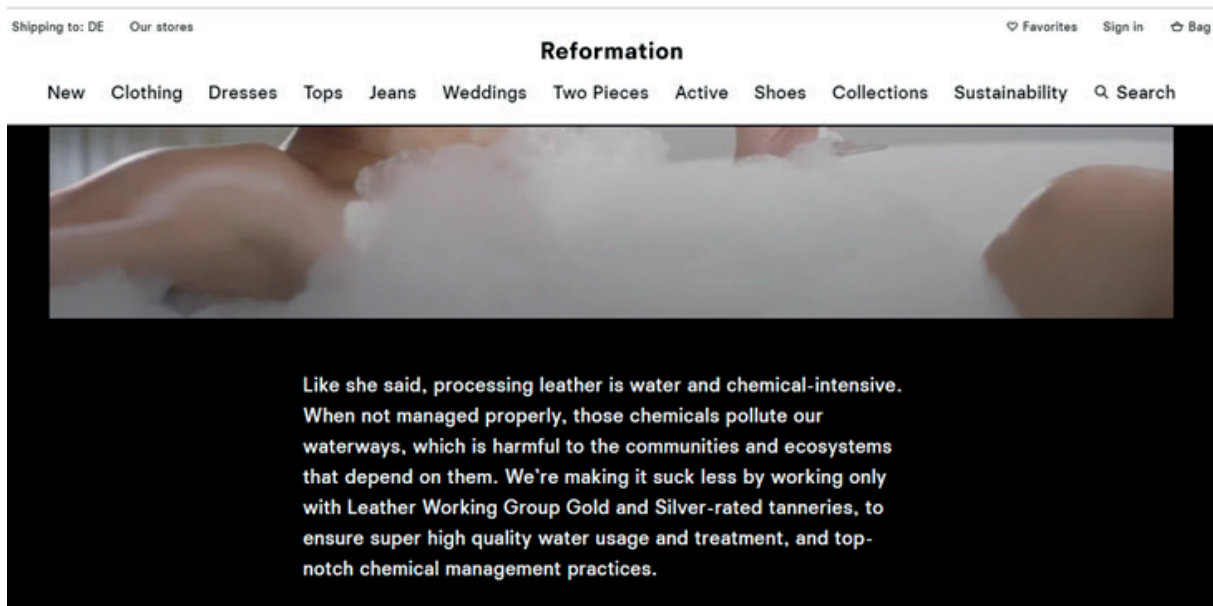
Shipping to: DE Our stores

♡ Favorites Sign in Bag

Reformation

New Clothing Dresses Tops Jeans Weddings Two Pieces Active Shoes Collections Sustainability Search

Like she said, processing leather is water and chemical-intensive. When not managed properly, those chemicals pollute our waterways, which is harmful to the communities and ecosystems that depend on them. We're making it suck less by working only with Leather Working Group Gold and Silver-rated tanneries, to ensure super high quality water usage and treatment, and top-notch chemical management practices.